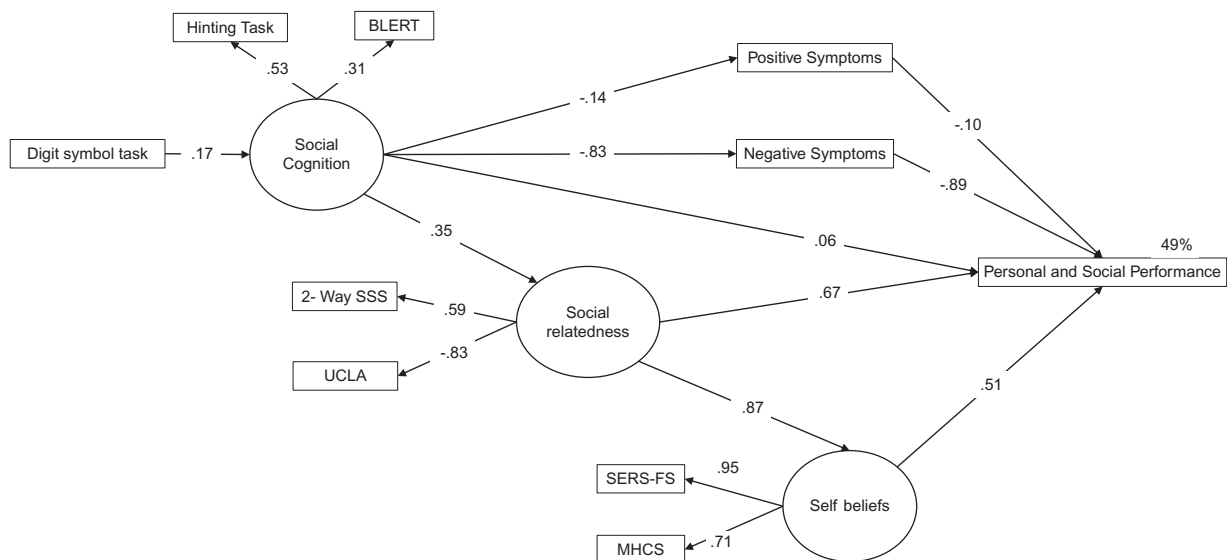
Hinting Task

BLERT

.53

.31

Positive Symptoms

-.14

-.10

Digit symbol task

.17

Social Cognition

-.83

Negative Symptoms

-.89

.35

.06

49%

Personal and Social Performance

2- Way SSS

.59

Social relatedness

.67

-.83

UCLA

.87

.51

SERS-FS

.95

Self beliefs

MHCS

.71